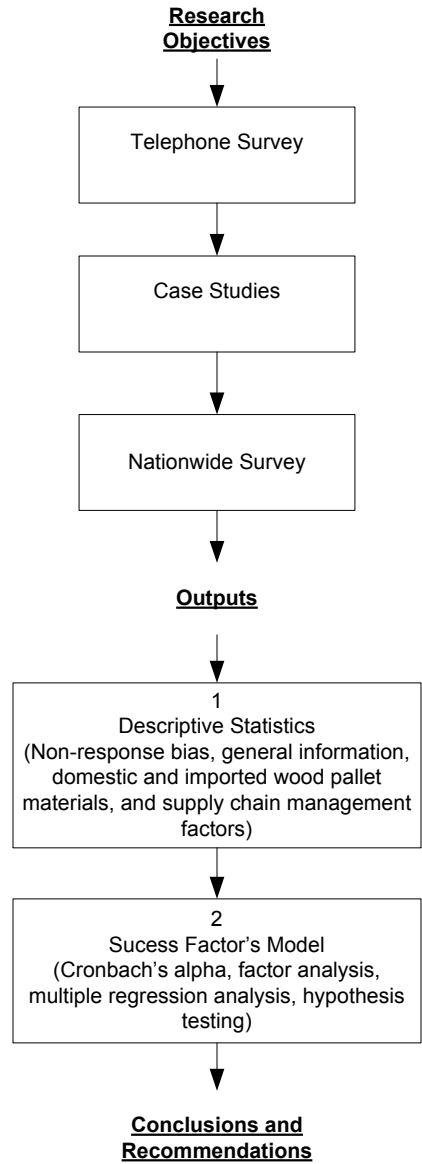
Research Objectives

Telephone Survey

Case Studies

Nationwide Survey

Outputs

1
Descriptive Statistics
(Non-response bias, general information, domestic and imported wood pallet materials, and supply chain management factors)

2
Sucess Factor's Model
(Cronbach's alpha, factor analysis, multiple regression analysis, hypothesis testing)

Conclusions and Recommendations